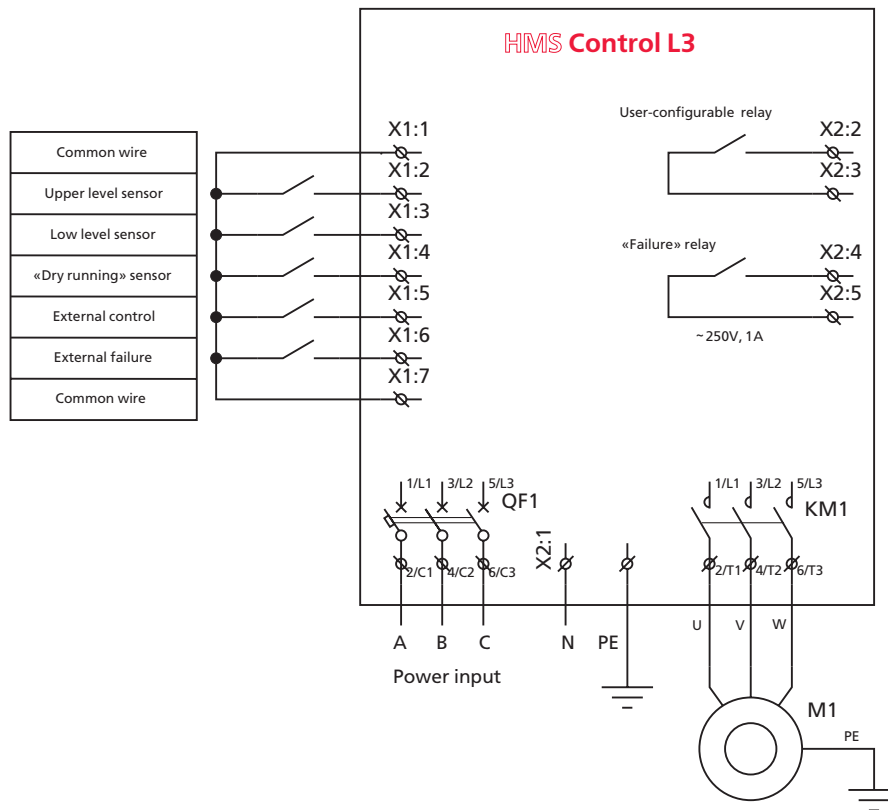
HMS Control L3

Common wire
Upper level sensor
Low level sensor
«Dry running» sensor
External control
External failure
Common wire

X1:1
X1:2
X1:3
X1:4
X1:5
X1:6
X1:7

User-configurable relay
X2:2
X2:3

«Failure» relay
X2:4
X2:5

~250V, 1A

1/L1 3/L2 5/L3
QF1
2/C1 4/C2 6/C3

X2:1

1/L1 3/L2 5/L3
KM1
2/T1 4/T2 6/T3

A B C N PE
Power input

U V W

M1
PE